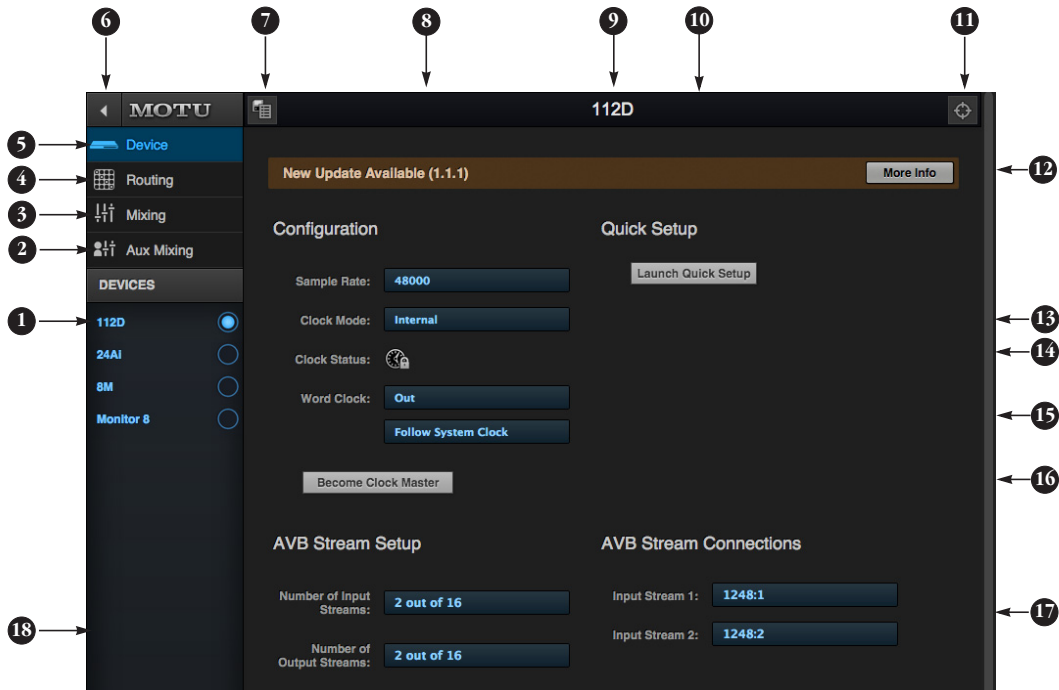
6 7 8 9 10 11

MOTU

112D

Device
Routing
Mixing
Aux Mixing
DEVICES
112D
24AI
8M
Monitor 8

5
4
3
2
1
18

New Update Available (1.1.1)
More Info

12

Configuration

Sample Rate: 48000
Clock Mode: Internal
Clock Status:
Word Clock: Out
Follow System Clock

Become Clock Master

Quick Setup

Launch Quick Setup

13
14
15
16

AVB Stream Setup

Number of Input Streams: 2 out of 16
Number of Output Streams: 2 out of 16

AVB Stream Connections

Input Stream 1: 1248:1
Input Stream 2: 1248:2

17